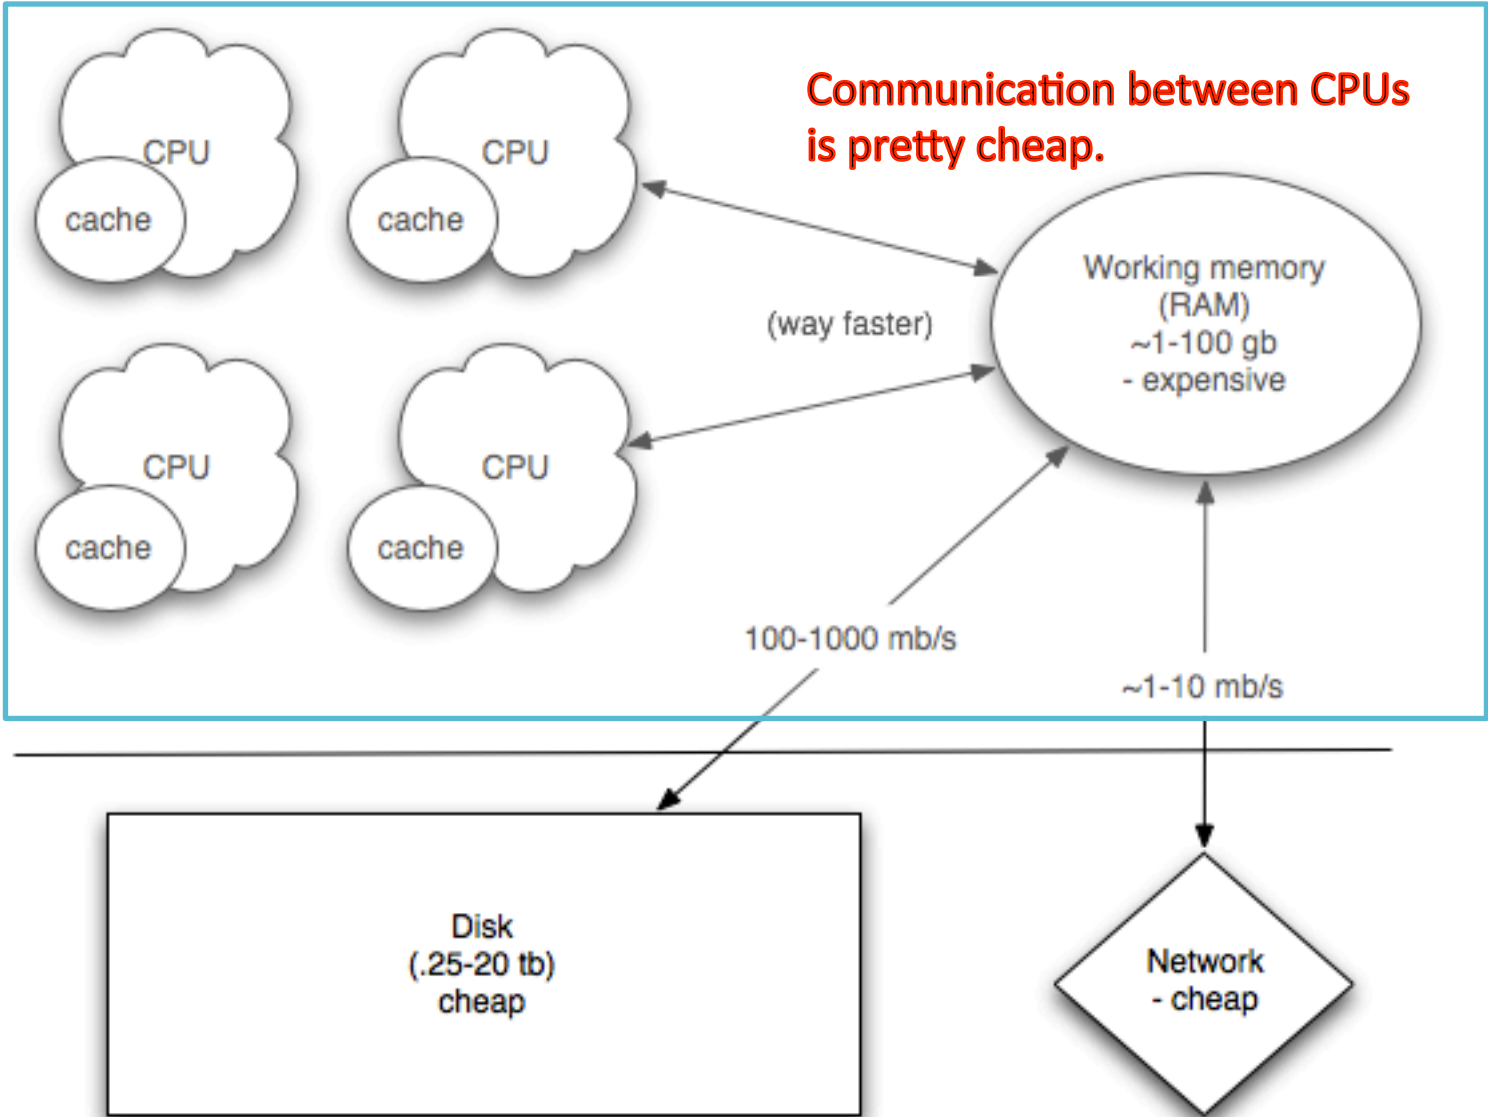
CPU
cache

CPU
cache

Communication between CPUs is pretty cheap.

Working memory (RAM) ~1-100 gb - expensive

(way faster)

CPU
cache

CPU
cache

100-1000 mb/s

~1-10 mb/s

Disk (.25-20 tb) cheap

Network - cheap